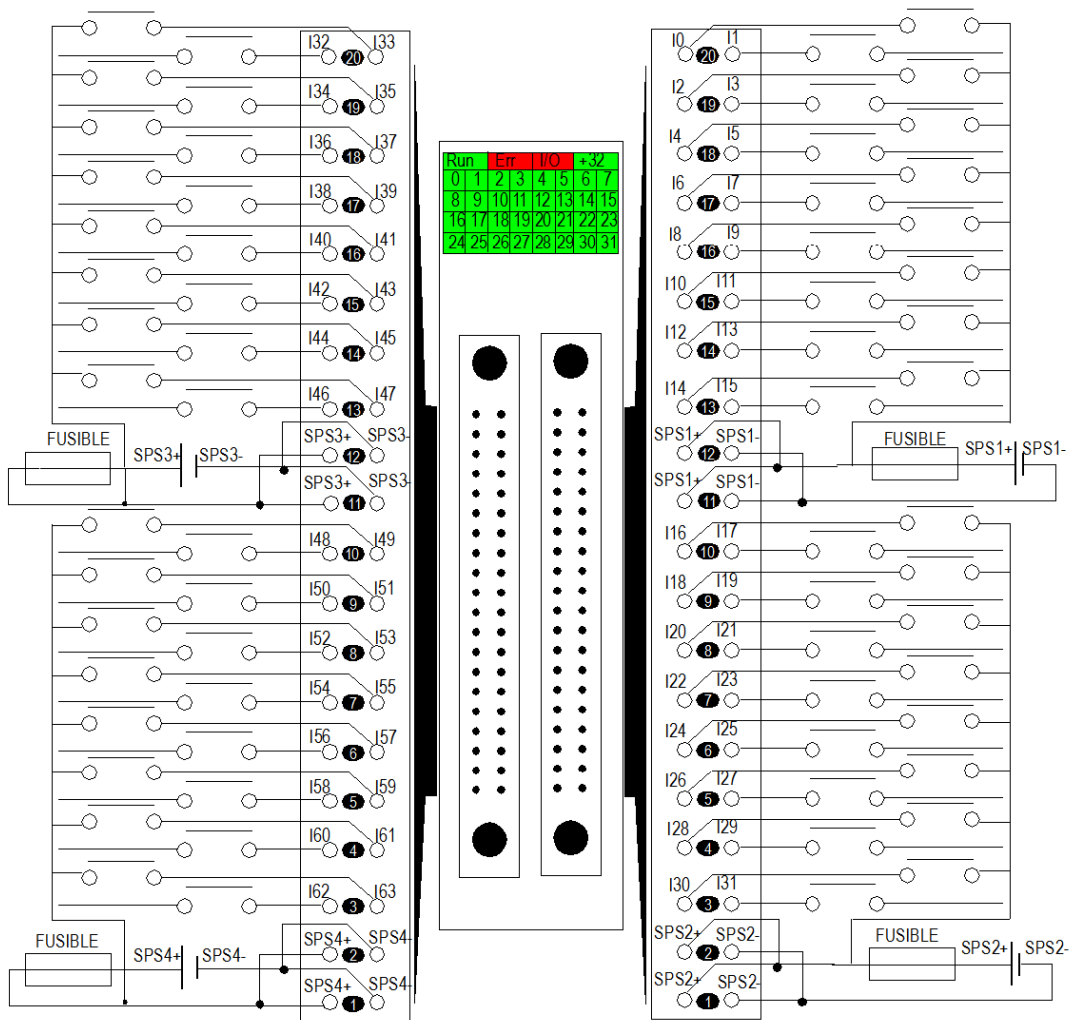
I32 20 I33
I34 19 I35
I36 18 I37
I38 17 I39
I40 16 I41
I42 15 I43
I44 14 I45
I46 13 I47
FUSIBLE SPS3+ SPS3-
SPS3+ 12 SPS3-
SPS3+ 11 SPS3-
I48 10 I49
I50 9 I51
I52 8 I53
I54 7 I55
I56 6 I57
I58 5 I59
I60 4 I61
I62 3 I63
FUSIBLE SPS4+ SPS4-
SPS4+ 2 SPS4-
SPS4+ 1 SPS4-

| Run | | Err | | I/O | | +32 | |
|---|---|---|---|---|---|---|---|
| 0 | 1 | 2 | 3 | 4 | 5 | 6 | 7 |
| 8 | 9 | 10 | 11 | 12 | 13 | 14 | 15 |
| 16 | 17 | 18 | 19 | 20 | 21 | 22 | 23 |
| 24 | 25 | 26 | 27 | 28 | 29 | 30 | 31 |

I0 20 I1
I2 19 I3
I4 18 I5
I6 17 I7
I8 16 I9
I10 15 I11
I12 14 I13
I14 13 I15
SPS1+ 12 SPS1-
FUSIBLE SPS1+ SPS1-
SPS1+ 11 SPS1-
I16 10 I17
I18 9 I19
I20 8 I21
I22 7 I23
I24 6 I25
I26 5 I27
I28 4 I29
I30 3 I31
SPS2+ 2 SPS2-
FUSIBLE SPS2+ SPS2-
SPS2+ 1 SPS2-